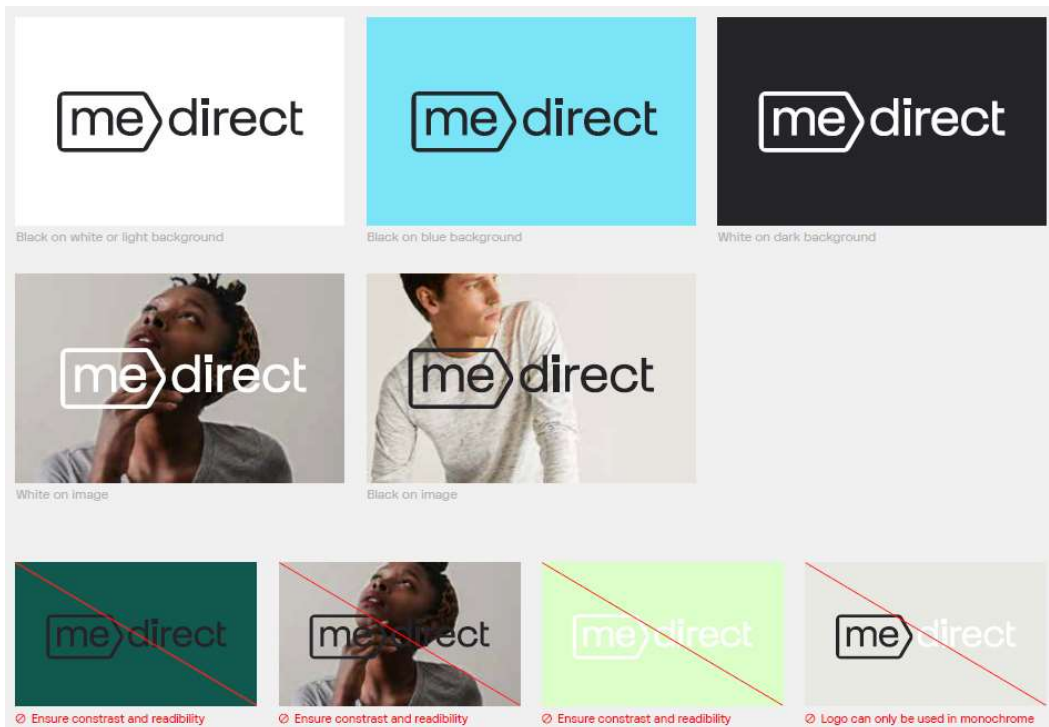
me direct

Black on white or light background

me direct

Black on blue background

me direct

White on dark background

me direct

White on image

me direct

Black on image

me direct

⊘ Ensure constrast and readibility

me direct

⊘ Ensure constrast and readibility

me direct

⊘ Ensure constrast and readibility

me direct

⊘ Logo can only be used in monochrome